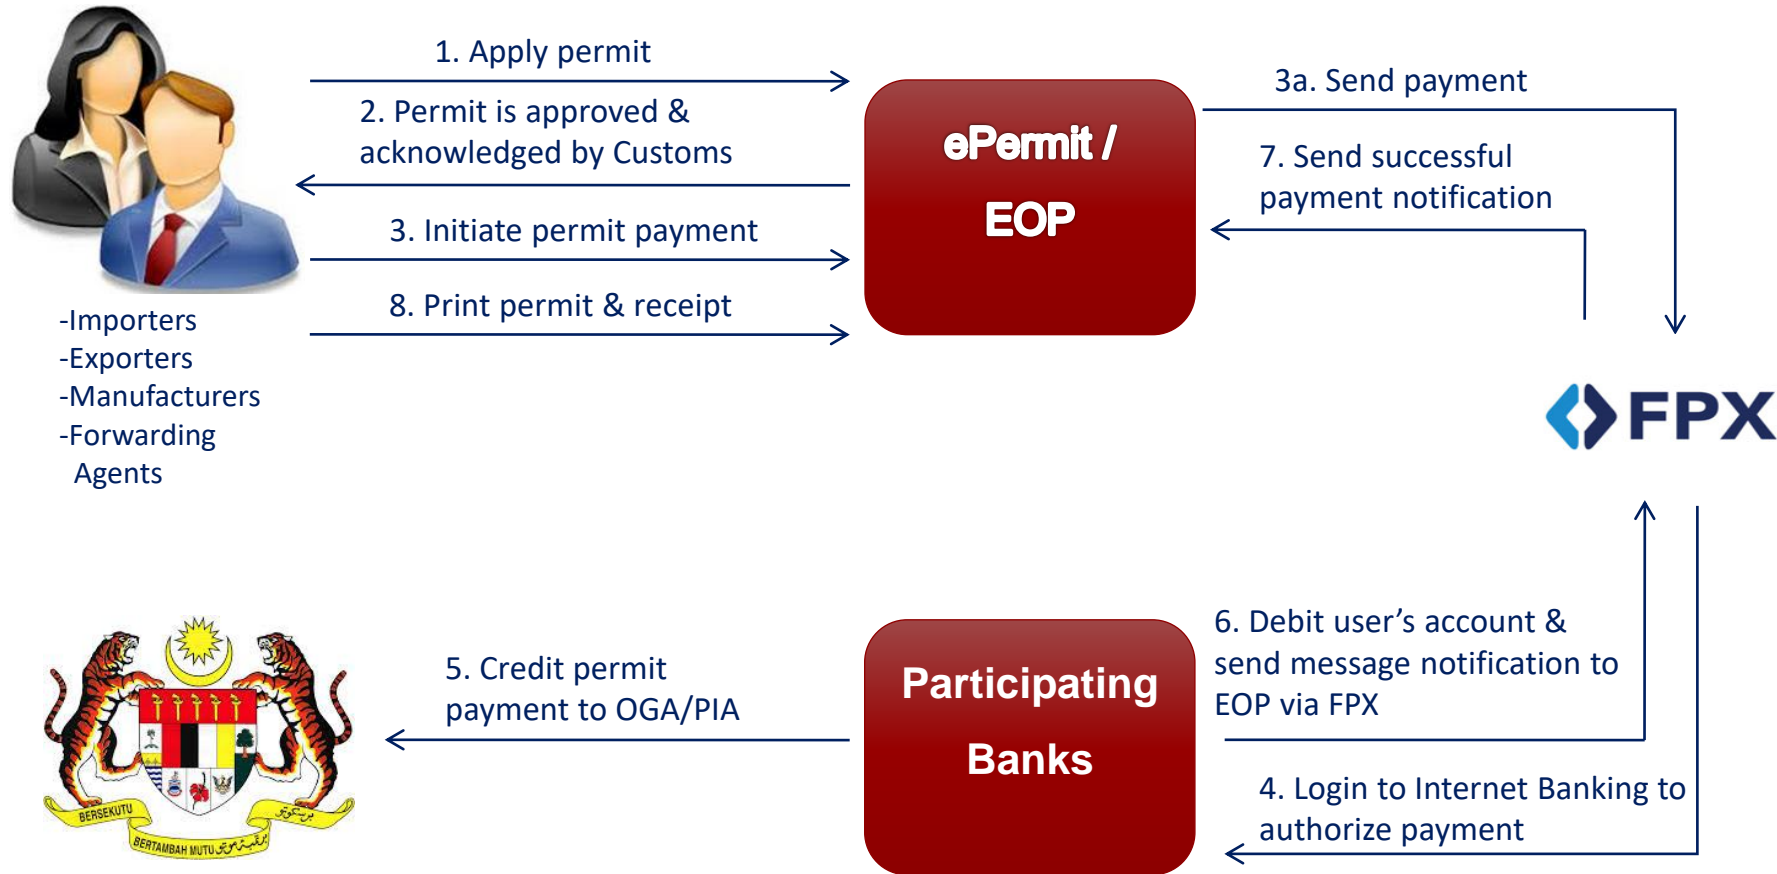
1. Apply permit

2. Permit is approved & acknowledged by Customs

3. Initiate permit payment

8. Print permit & receipt

-Importers
-Exporters
-Manufacturers
-Forwarding Agents

ePermit / EOP

3a. Send payment

7. Send successful payment notification

FPX

6. Debit user's account & send message notification to EOP via FPX

4. Login to Internet Banking to authorize payment

Participating Banks

5. Credit permit payment to OGA/PIA

BERSEKUTU
BERTAMBAH MUTU
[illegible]